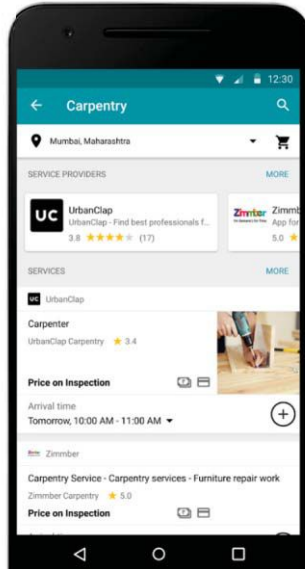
12:30

Carpentry

Mumbai, Maharashtra

SERVICE PROVIDERS
MORE

UC
UrbanClap
UrbanClap - Find best professionals f...
3.8 ★★★★☆ (17)

Zimmber
Zimmb
App for
5.0

SERVICES
MORE

UC UrbanClap

Carpenter
UrbanClap Carpentry ★ 3.4

Price on Inspection

Arrival time
Tomorrow, 10:00 AM - 11:00 AM

Zimmber

Carpentry Service - Carpentry services - Furniture repair work
Zimmber Carpentry ★ 5.0

Price on Inspection